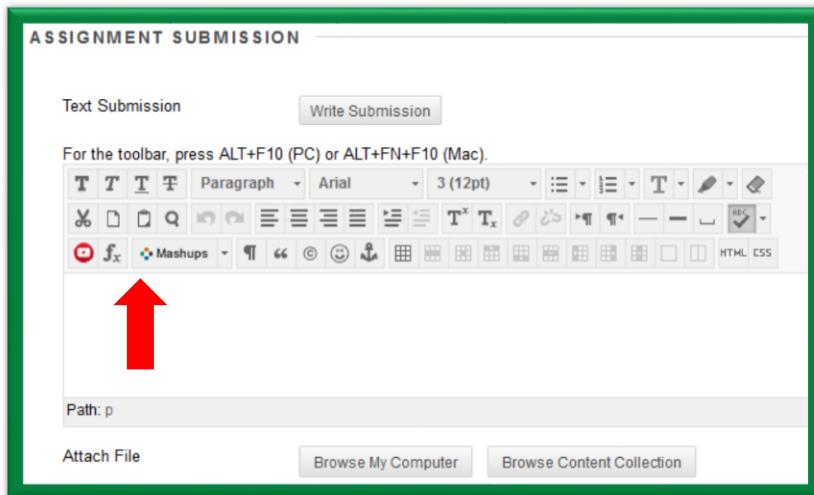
ASSIGNMENT SUBMISSION

Text Submission

Write Submission

For the toolbar, press ALT+F10 (PC) or ALT+FN+F10 (Mac).

Paragraph
Arial
3 (12pt)

$f_x$
Mashups
HTML CSS

Path: p

Attach File

Browse My Computer
Browse Content Collection